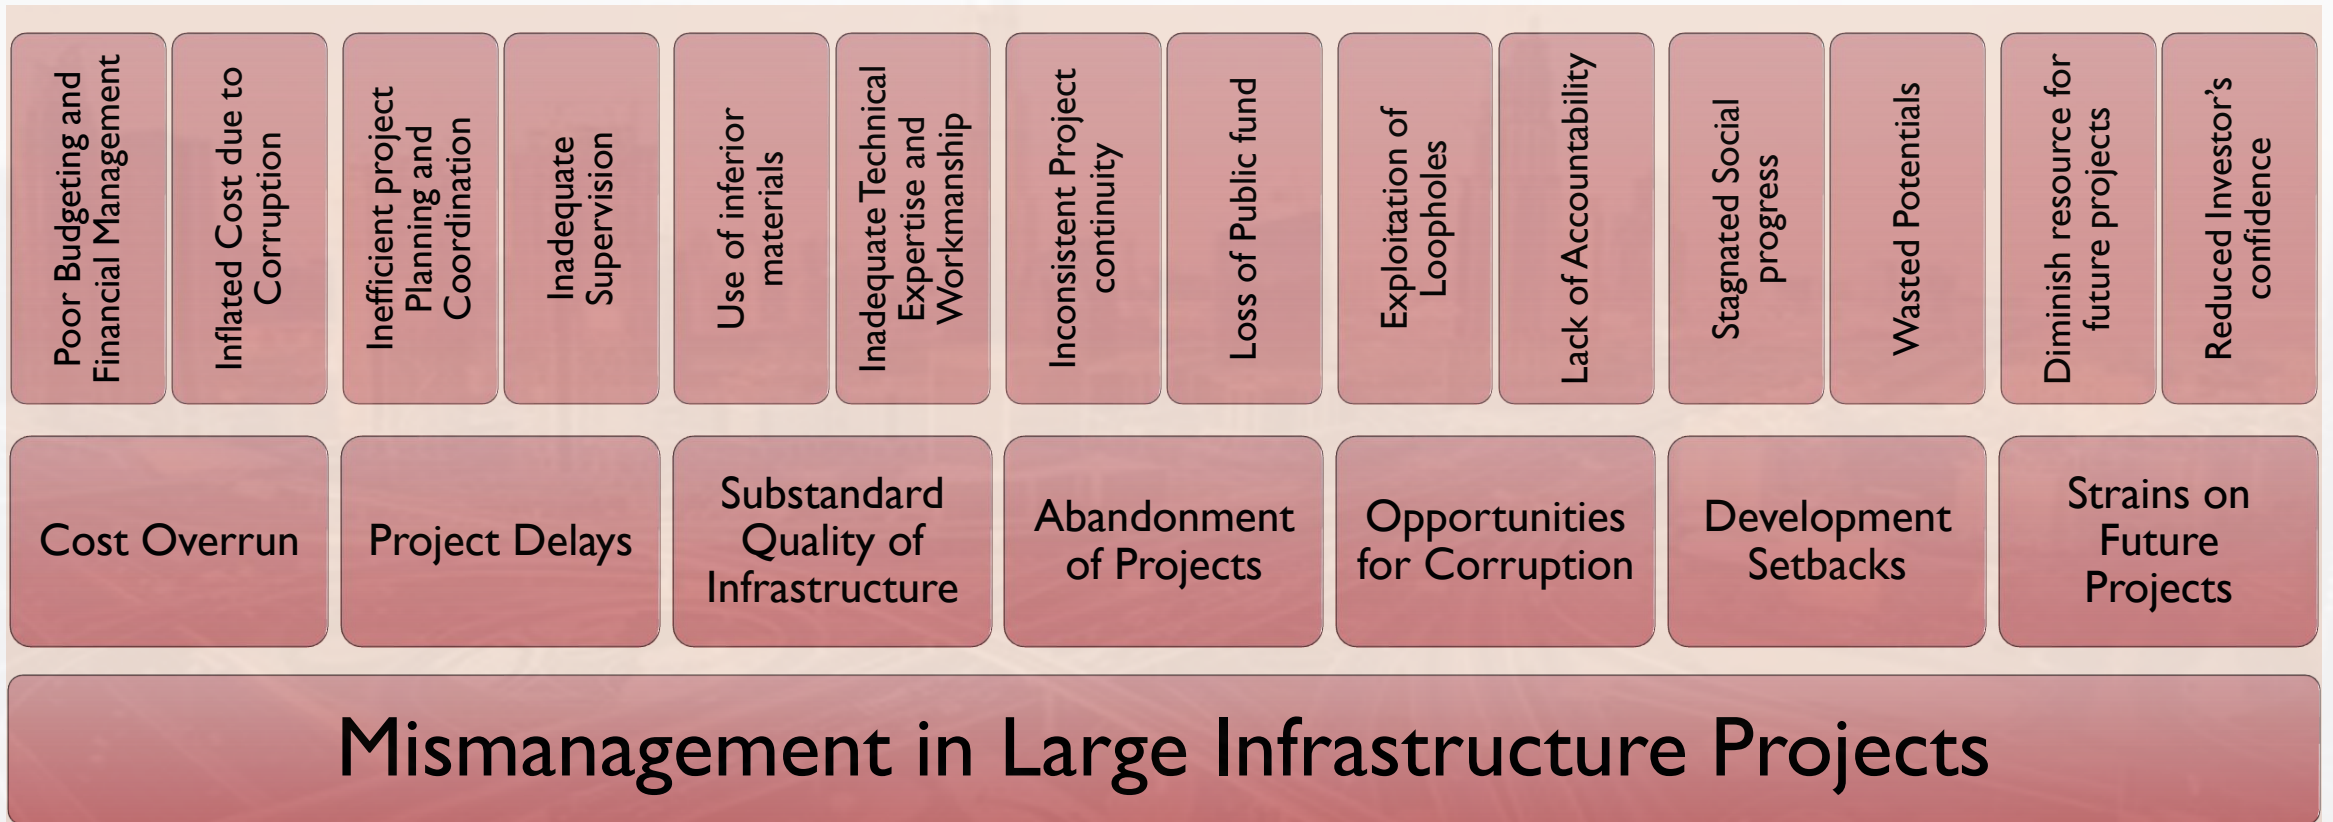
Poor Budgeting and Financial Management

Inflated Cost due to Corruption

Inefficient project Planning and Coordination

Inadequate Supervision

Use of inferior materials

Inadequate Technical Expertise and Workmanship

Inconsistent Project continuity

Loss of Public fund

Exploitation of Loopholes

Lack of Accountability

Stagnated Social progress

Wasted Potentials

Diminish resource for future projects

Reduced Investor's confidence

Cost Overrun

Project Delays

Substandard Quality of Infrastructure

Abandonment of Projects

Opportunities for Corruption

Development Setbacks

Strains on Future Projects

Mismanagement in Large Infrastructure Projects